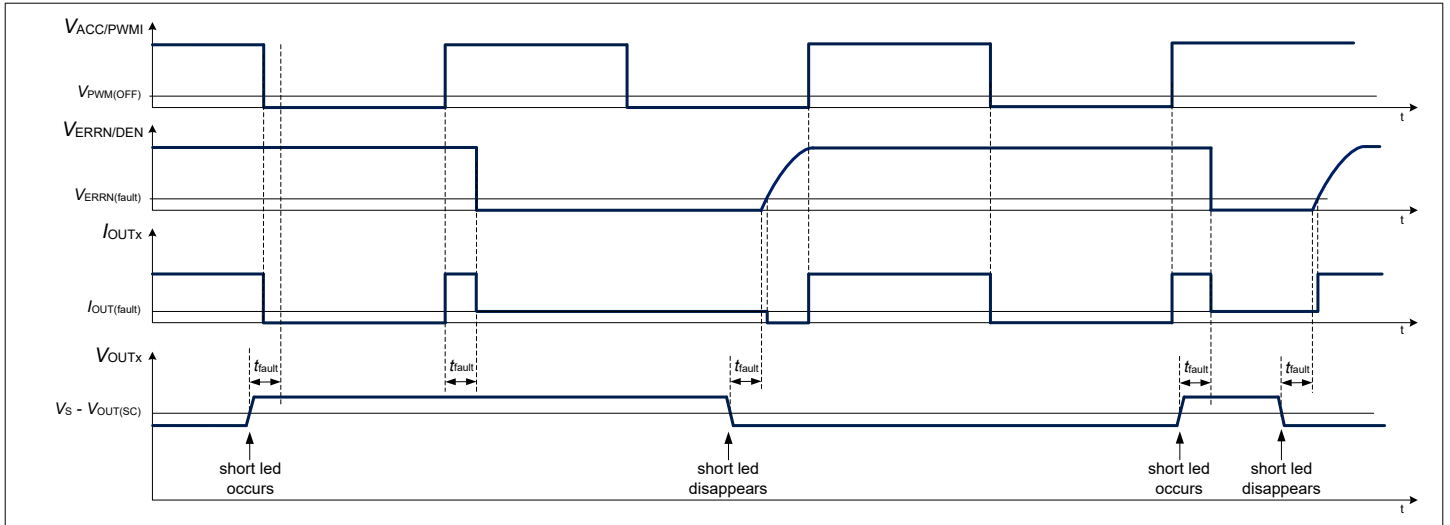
$V_{ACC/PWMI}$

$V_{PWM(OFF)}$

t

$V_{ERRN/DEN}$

$V_{ERRN(fault)}$

t

$I_{OUTx}$

$I_{OUT(fault)}$

t

$V_{OUTx}$

$t_{fault}$

$t_{fault}$

$t_{fault}$

$t_{fault}$

$t_{fault}$

$V_S$ - $V_{OUT(SC)}$

short led occurs

short led disappears

short led occurs

short led disappears

t